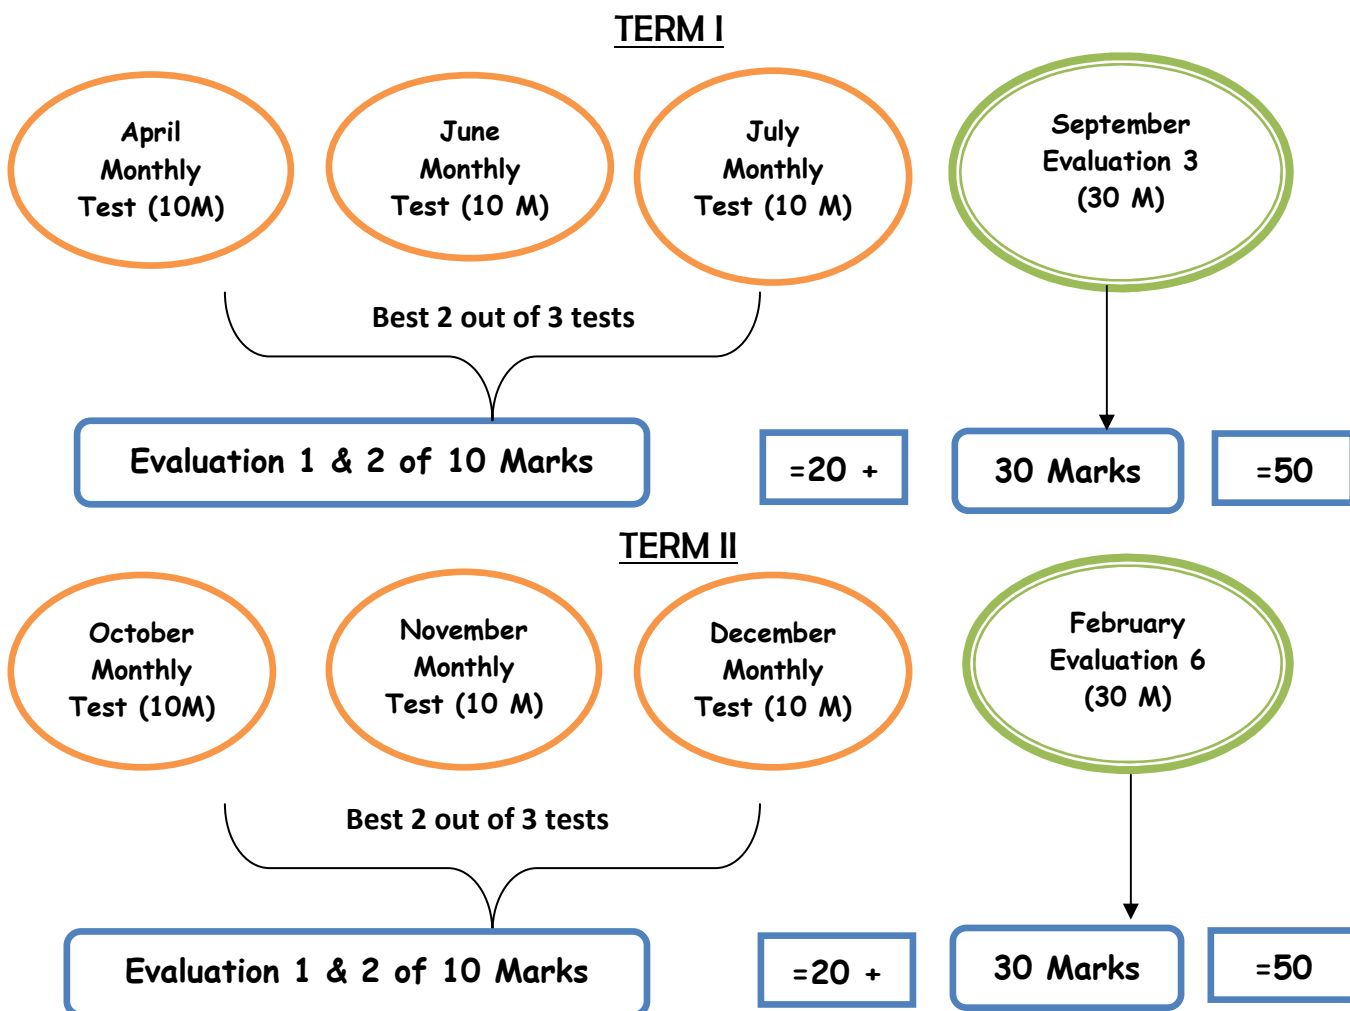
TERM I

April Monthly Test (10M)

June Monthly Test (10 M)

July Monthly Test (10 M)

September Evaluation 3 (30 M)

Best 2 out of 3 tests

Evaluation 1 & 2 of 10 Marks

=20 +

30 Marks

=50

TERM II

October Monthly Test (10M)

November Monthly Test (10 M)

December Monthly Test (10 M)

February Evaluation 6 (30 M)

Best 2 out of 3 tests

Evaluation 1 & 2 of 10 Marks

=20 +

30 Marks

=50